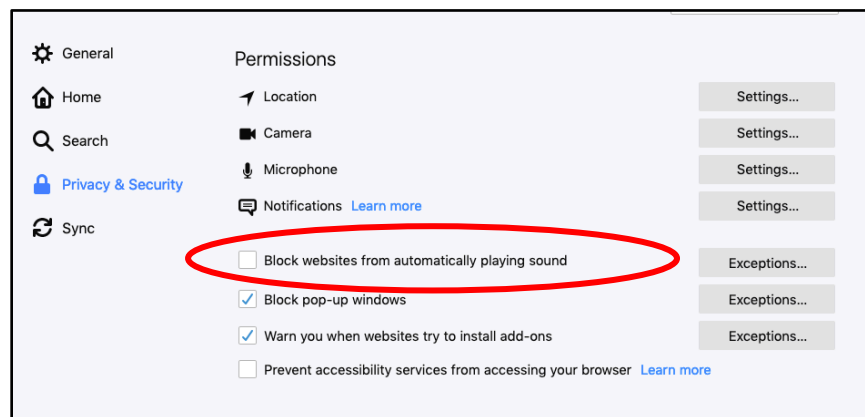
General
Home
Search
Privacy & Security
Sync

Permissions

Location Settings...
Camera Settings...
Microphone Settings...
Notifications Learn more Settings...

Block websites from automatically playing sound Exceptions...
Block pop-up windows Exceptions...
Warn you when websites try to install add-ons Exceptions...
Prevent accessibility services from accessing your browser Learn more